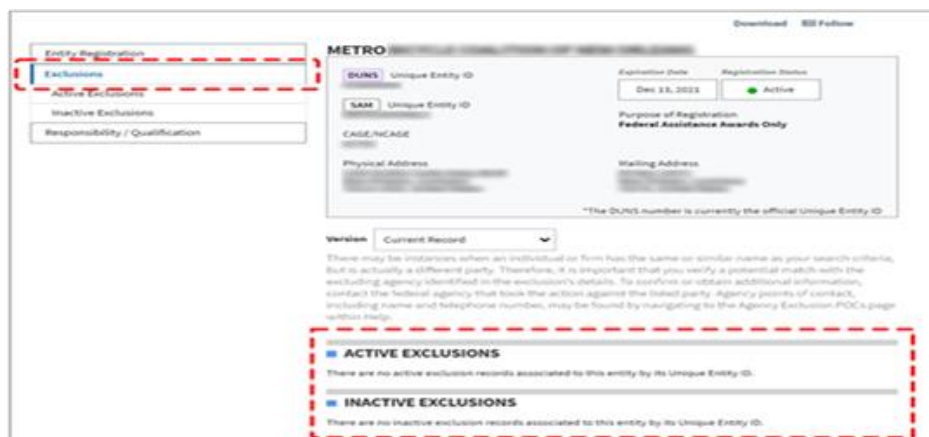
Download Follow

Entity Registration

Exclusions

Active Exclusions

Inactive Exclusions

Responsibility / Qualification

METRO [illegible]

DUNS Unique Entity ID

SAM Unique Entity ID

CAGE/NCAGE

Physical Address

Expiration Date Registration Status

Dec 13, 2021 Active

Purpose of Registration
Federal Assistance Awards Only

Mailing Address

*The DUNS number is currently the official Unique Entity ID

Version Current Record

There may be instances when an individual or firm has the same or similar name as your search criteria, but is actually a different party. Therefore, it is important that you verify a potential match with the excluding agency identified in the exclusion's details. To confirm or obtain additional information, contact the federal agency that took the action against the listed party. Agency points of contact, including name and telephone number, may be found by navigating to the Agency Exclusion POCs page within Help.

ACTIVE EXCLUSIONS

There are no active exclusion records associated to this entity by its Unique Entity ID.

INACTIVE EXCLUSIONS

There are no inactive exclusion records associated to this entity by its Unique Entity ID.